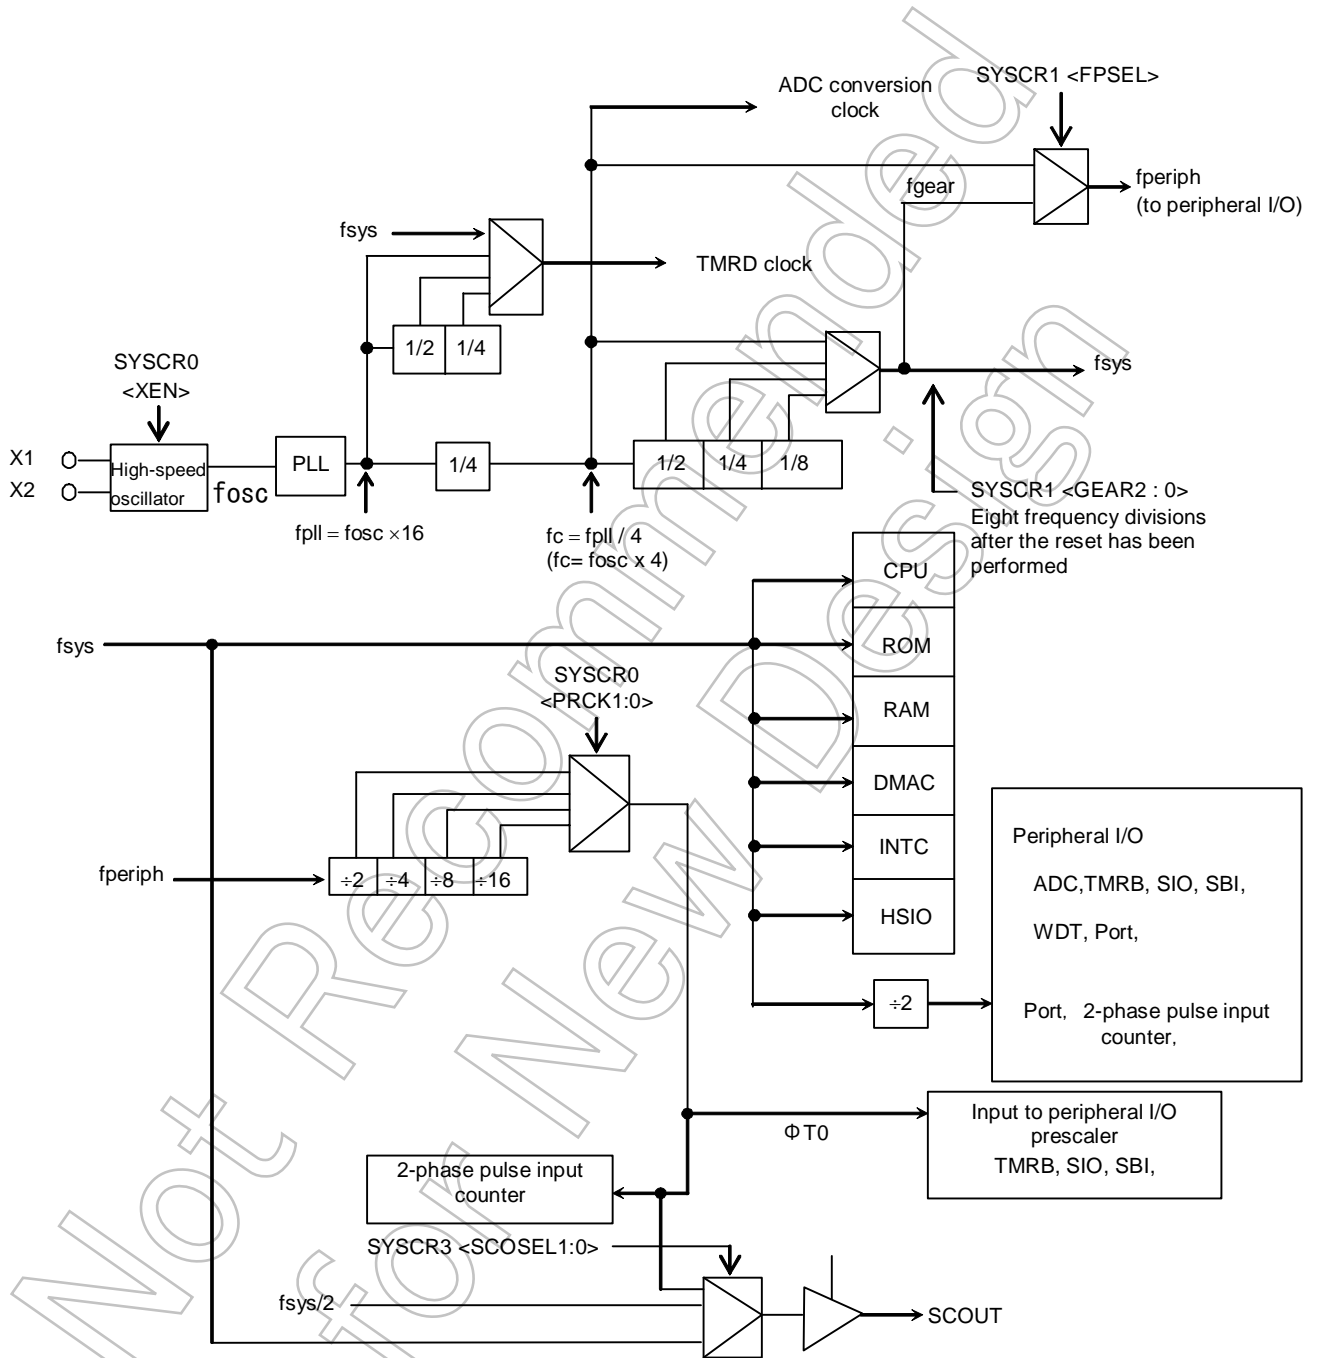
ADC conversion clock

SYSCR1 <FPSEL>

fgear

fperiph
(to peripheral I/O)

fsys

TMRD clock

1/2
1/4

SYSCR0
<XEN>

fsys

X1
X2

High-speed oscillator

fosc

PLL

1/4

1/2
1/4
1/8

fpll = fosc ×16

fc = fpll / 4
(fc= fosc x 4)

SYSCR1 <GEAR2 : 0>
Eight frequency divisions after the reset has been performed

CPU

fsys

ROM

SYSCR0
<PRCK1:0>

RAM

DMAC

INTC

HSIO

fperiph

÷2
÷4
÷8
÷16

Peripheral I/O

ADC,TMRB, SIO, SBI,

WDT, Port,

÷2

Port, 2-phase pulse input counter,

ΦT0

Input to peripheral I/O prescaler
TMRB, SIO, SBI,

2-phase pulse input counter

SYSCR3 <SCOSEL1:0>

fsys/2

SCOUT

Not Recommended for New Design